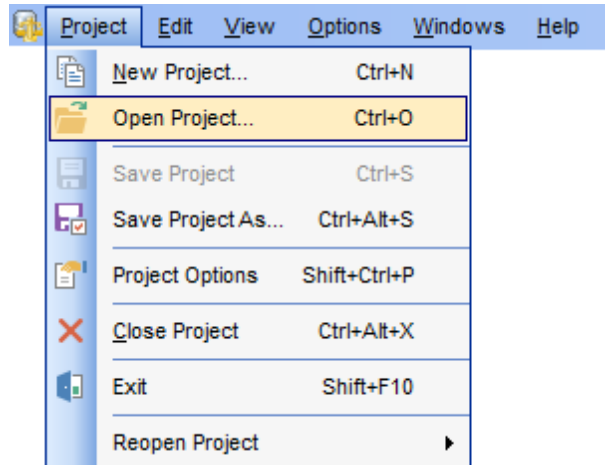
Project Edit View Options Windows Help

New Project... Ctrl+N
Open Project... Ctrl+O
Save Project Ctrl+S
Save Project As... Ctrl+Alt+S
Project Options Shift+Ctrl+P
Close Project Ctrl+Alt+X
Exit Shift+F10
Reopen Project